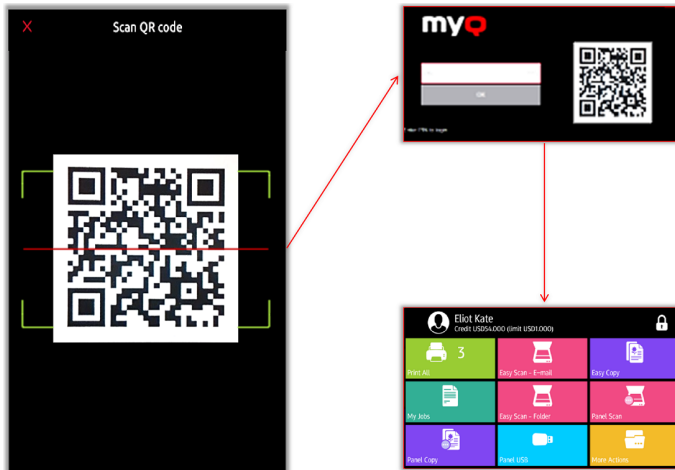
X

Scan QR code

myQ

OK

Enter PIN to login

Eliot Kate

Credit USD54.000 (limit USD1.000)

3

Print All

Easy Scan - E-mail

Easy Copy

My Jobs

Easy Scan - Folder

Panel Scan

Panel Copy

Panel USB

More Actions